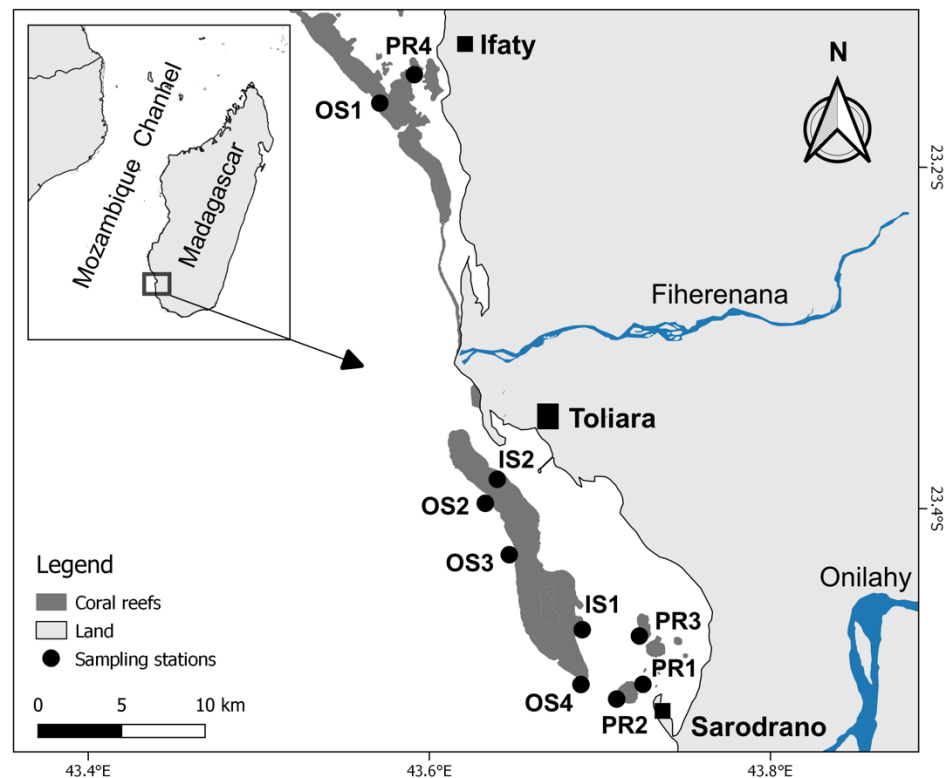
Mozambique Channel
Madagascar
PR4
Ifaty
OS1
N
23.2°S
Fiherenana
Toliara
IS2
OS2
23.4°S
OS3
Legend
Coral reefs
Land
Sampling stations
IS1
PR3
Onilahy
PR1
OS4
PR2
Sarodrano
0 5 10 km
43.4°E
43.6°E
43.8°E